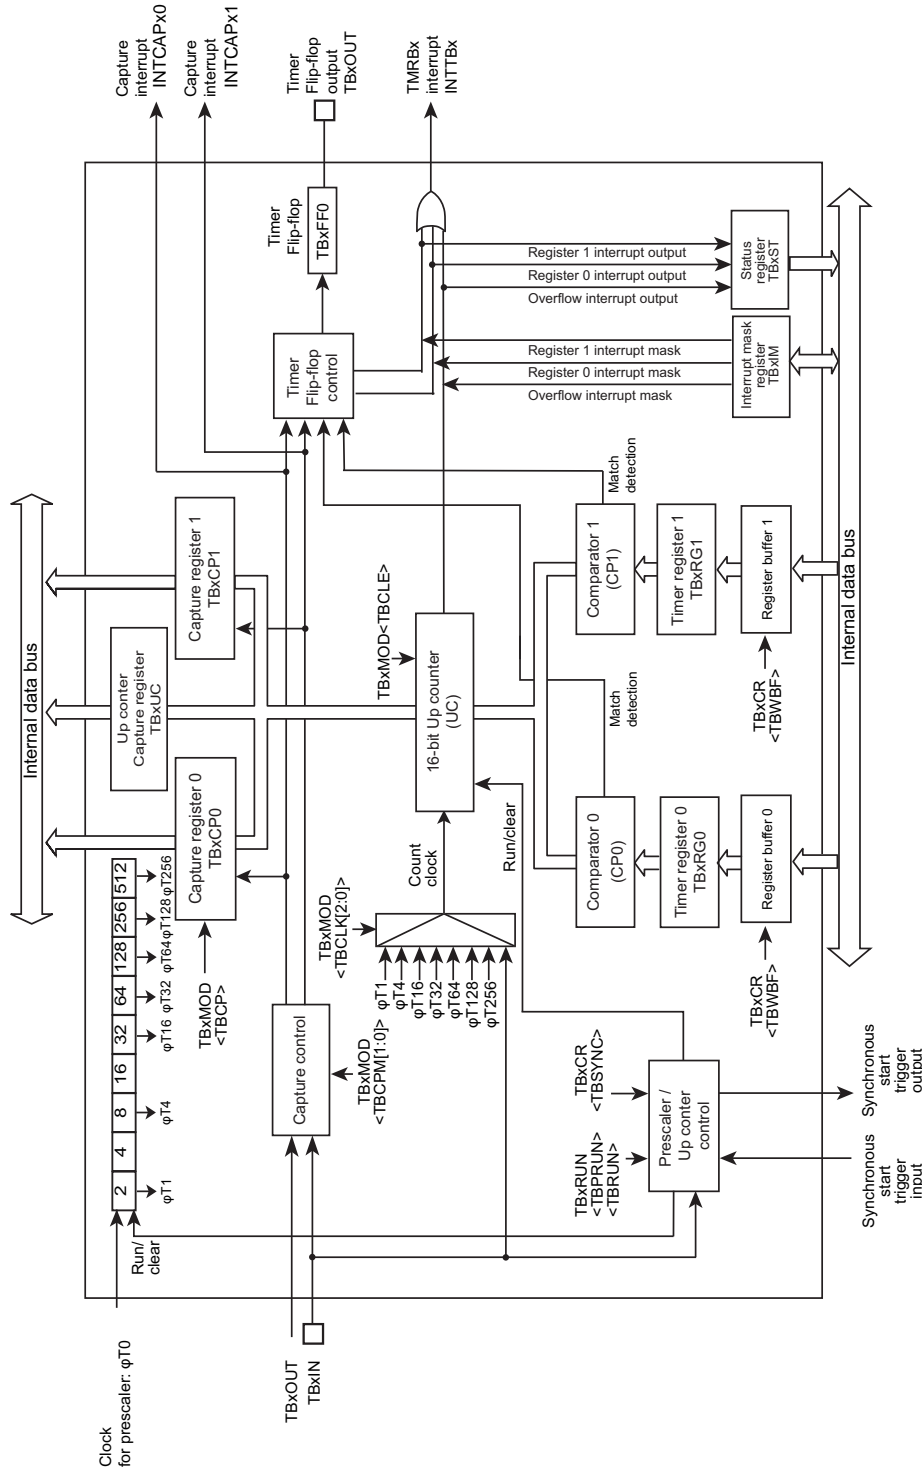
Capture interrupt INTCAPx0
Capture interrupt INTCAPx1
Timer Flip-flop output TBxOUT
TMRBx interrupt INTTBx

Timer Flip-flop
TBxFF0
Timer Flip-flop control

Register 1 interrupt output
Register 0 interrupt output
Overflow interrupt output
Status register TBxST

Register 1 interrupt mask
Register 0 interrupt mask
Overflow interrupt mask
Interrupt mask register TBxIM

Match detection

Internal data bus

Capture register 1 TBxCP1
Up conter Capture register TBxUC
Capture register 0 TBxCP0

TBxMOD<TBCLE>
16-bit Up counter (UC)

Comparator 1 (CP1)
Timer register 1 TBxRG1
Register buffer 1
TBxCR <TBWBF>

Match detection

Comparator 0 (CP0)
Timer register 0 TBxRG0
Register buffer 0
TBxCR <TBWBF>

Internal data bus

| 2 | 4 | 8 | 16 | 32 | 64 | 128 | 256 | 512 |
|---|---|---|---|---|---|---|---|---|

φT1 φT4 φT16 φT32 φT64 φT128 φT256

Run/ clear

TBxMOD <TBCP>

Count clock
TBxMOD <TBCLK[2:0]>
φT1 φT4 φT16 φT32 φT64 φT128 φT256

Run/clear

Capture control
TBxMOD <TBCPM[1:0]>

TBxCR <TBSYNC>
TBxRUN <TBPRUN> <TBRUN>
Prescaler / Up conter control

Synchronous start trigger output
Synchronous start trigger input

Clock for prescaler: φT0
TBxOUT
TBxIN